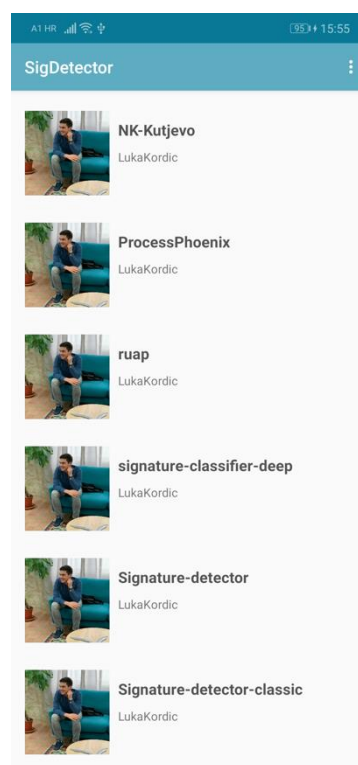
A1 HR
95
15:55

SigDetector

NK-Kutjevo
LukaKordic

ProcessPhoenix
LukaKordic

ruap
LukaKordic

signature-classifier-deep
LukaKordic

Signature-detector
LukaKordic

Signature-detector-classic
LukaKordic